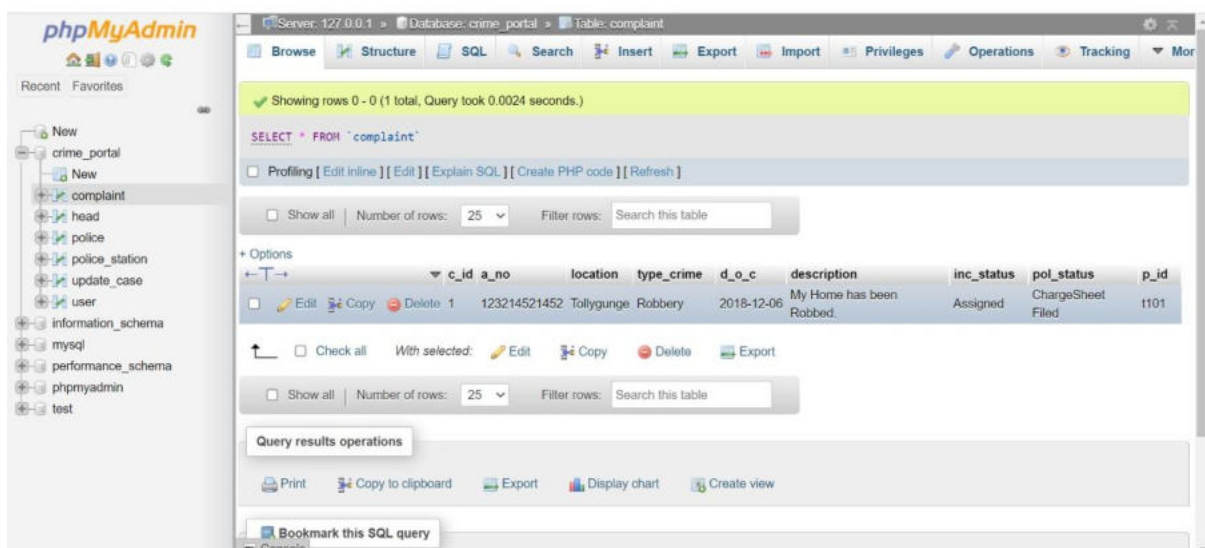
phpMyAdmin

Recent Favorites

New
crime_portal
New
complaint
head
police
police_station
update_case
user
information_schema
mysql
performance_schema
phpmyadmin
test

Server: 127.0.0.1 » Database: crime_portal » Table: complaint

Browse Structure SQL Search Insert Export Import Privileges Operations Tracking Mor

Showing rows 0 - 0 (1 total, Query took 0.0024 seconds.)

SELECT * FROM `complaint`

Profiling [ Edit inline ] [ Edit ] [ Explain SQL ] [ Create PHP code ] [ Refresh ]

Show all | Number of rows: 25 Filter rows: Search this table

+ Options

| | c_id | a_no | location | type_crime | d_o_c | description | inc_status | pol_status | p_id |
|---|---|---|---|---|---|---|---|---|---|
| Edit Copy Delete | 1 | 123214521452 | Tollygunge | Robbery | 2018-12-06 | My Home has been Robbed. | Assigned | ChargeSheet Filed | t101 |

Check all With selected: Edit Copy Delete Export

Show all | Number of rows: 25 Filter rows: Search this table

Query results operations

Print Copy to clipboard Export Display chart Create view

Bookmark this SQL query